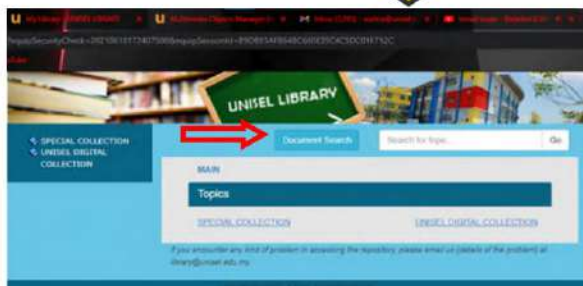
U My Library | UNISEL LIBRARY
U ALEmedia Objects Manager
M Inbox (1295) - mahnia@unisel
YouTube

?inquirySecurityCheck=20210610172407590&inquirySessionId=890BE3AF8848C60E35C4C50C0E7F52C

UNISEL LIBRARY

SPECIAL COLLECTION
UNISEL DIGITAL COLLECTION

Document Search

Search for topic...

Go

MAIN

Topics

SPECIAL COLLECTION

UNISEL DIGITAL COLLECTION

If you encounter any kind of problem in accessing the repository, please email us (details of the problem) at library@unisel.edu.my